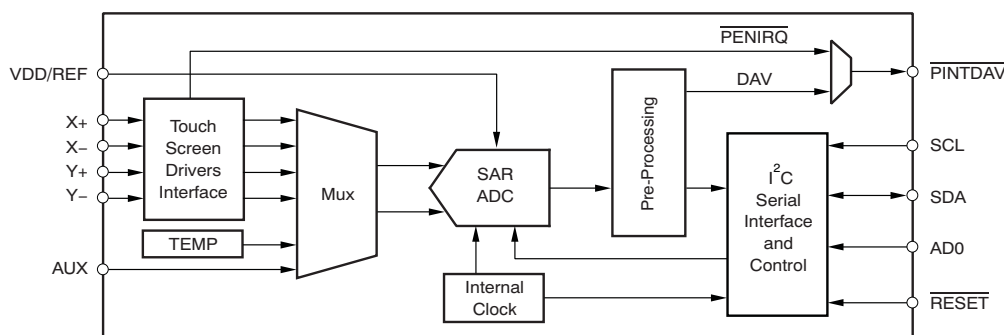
$\overline{PENIRQ}$

VDD/REF

DAV

$\overline{PINTDAV}$

X+

X–

Y+

Y–

Touch Screen Drivers Interface

Mux

SAR ADC

Pre-Processing

$I^2C$ Serial Interface and Control

SCL

SDA

AD0

$\overline{RESET}$

TEMP

AUX

Internal Clock